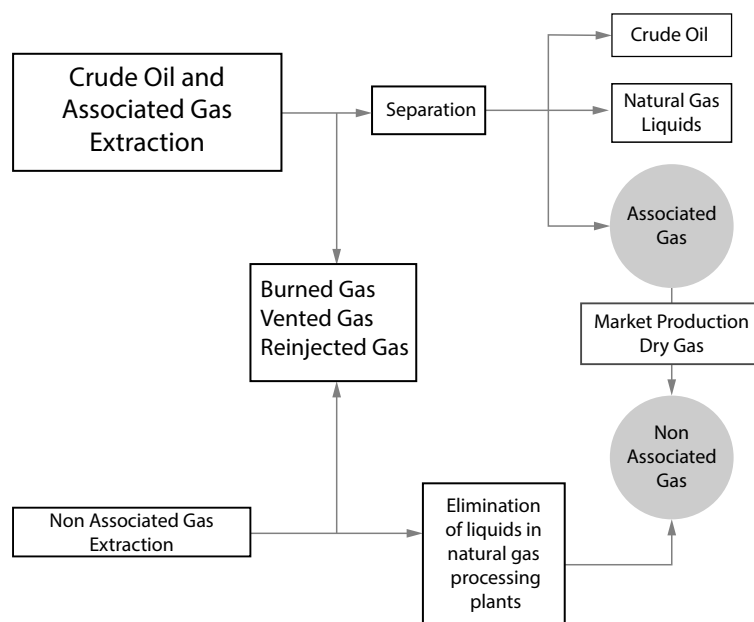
Crude Oil and Associated Gas Extraction

Separation

Crude Oil

Natural Gas Liquids

Associated Gas

Burned Gas
Vented Gas
Reinjected Gas

Market Production Dry Gas

Non Associated Gas

Non Associated Gas Extraction

Elimination of liquids in natural gas processing plants